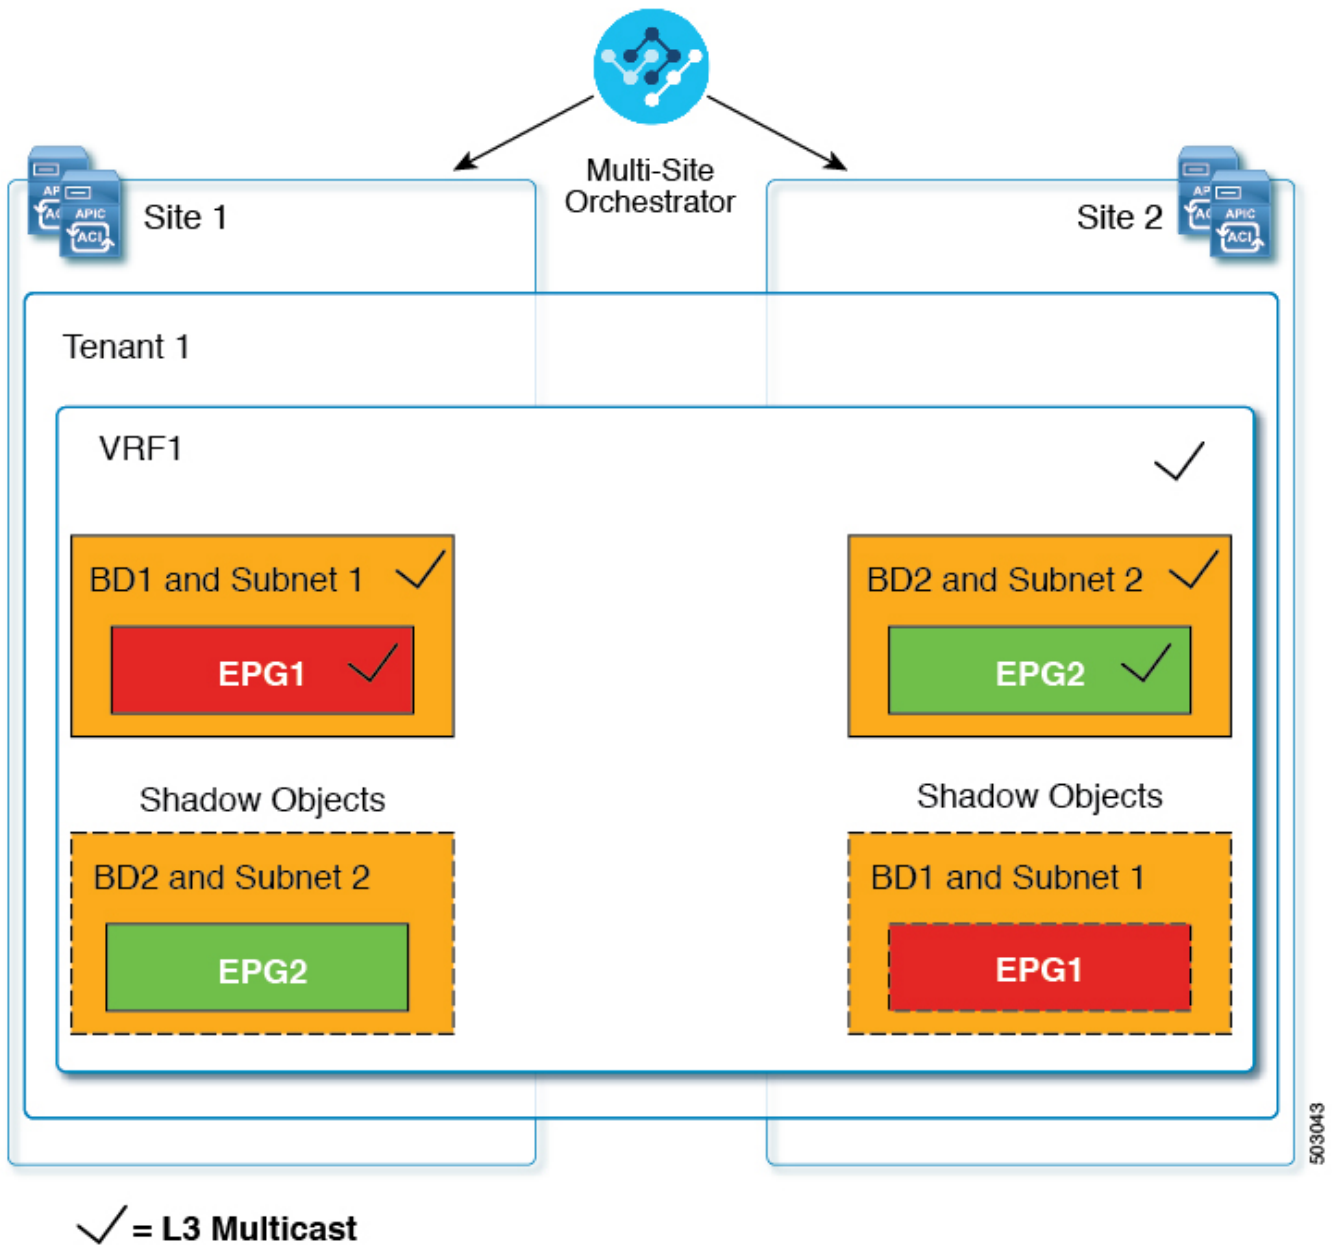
Multi-Site Orchestrator

APIC ACI

Site 1

Site 2

APIC ACI

Tenant 1

VRF1 ✓

BD1 and Subnet 1 ✓

EPG1 ✓

BD2 and Subnet 2 ✓

EPG2 ✓

Shadow Objects

BD2 and Subnet 2

EPG2

Shadow Objects

BD1 and Subnet 1

EPG1

503043

✓ = L3 Multicast